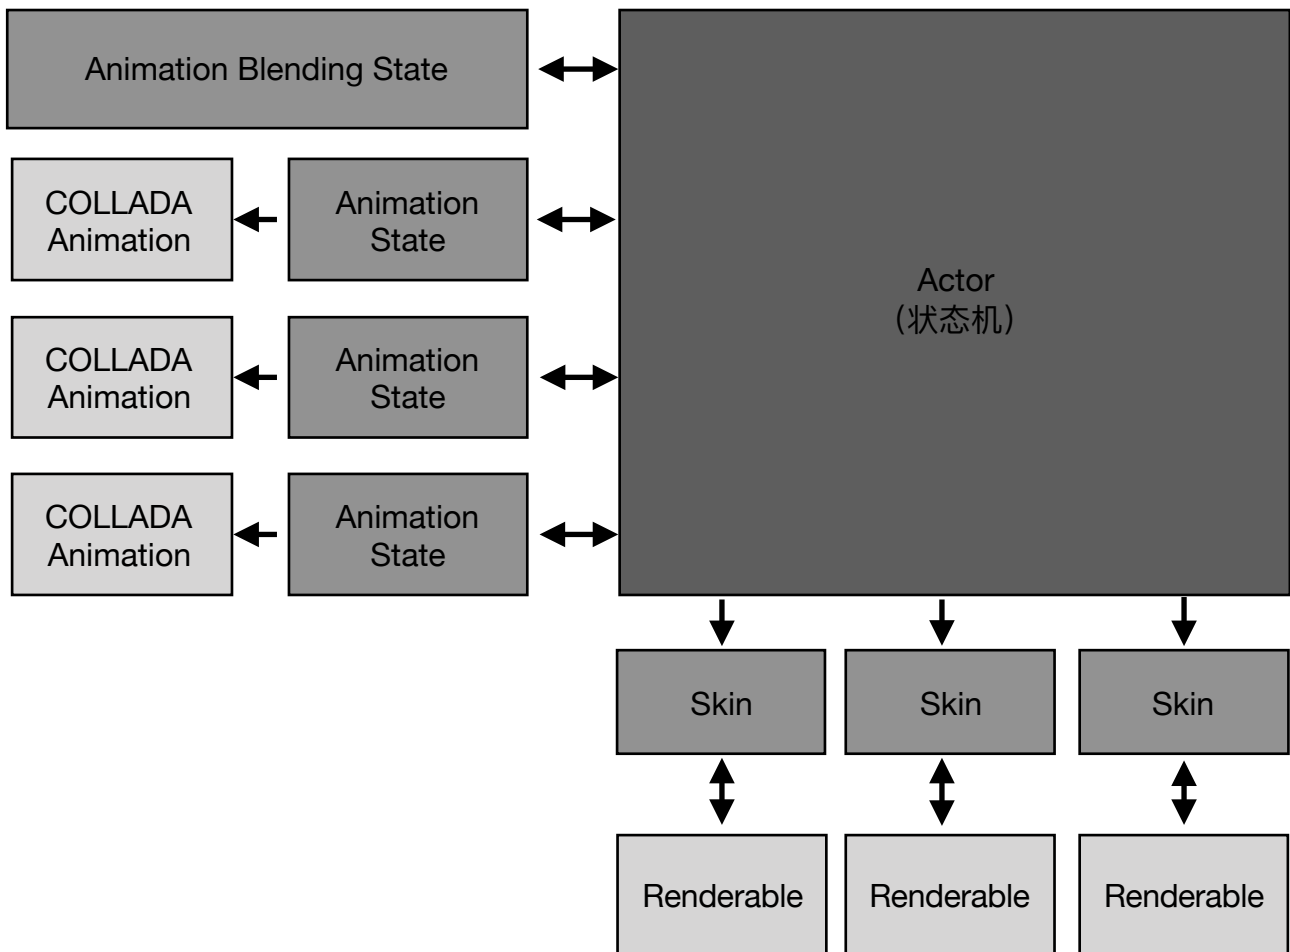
Animation Blending State

COLLADA Animation

Animation State

COLLADA Animation

Animation State

COLLADA Animation

Animation State

Actor
(状态机)

Skin

Skin

Skin

Renderable

Renderable

Renderable